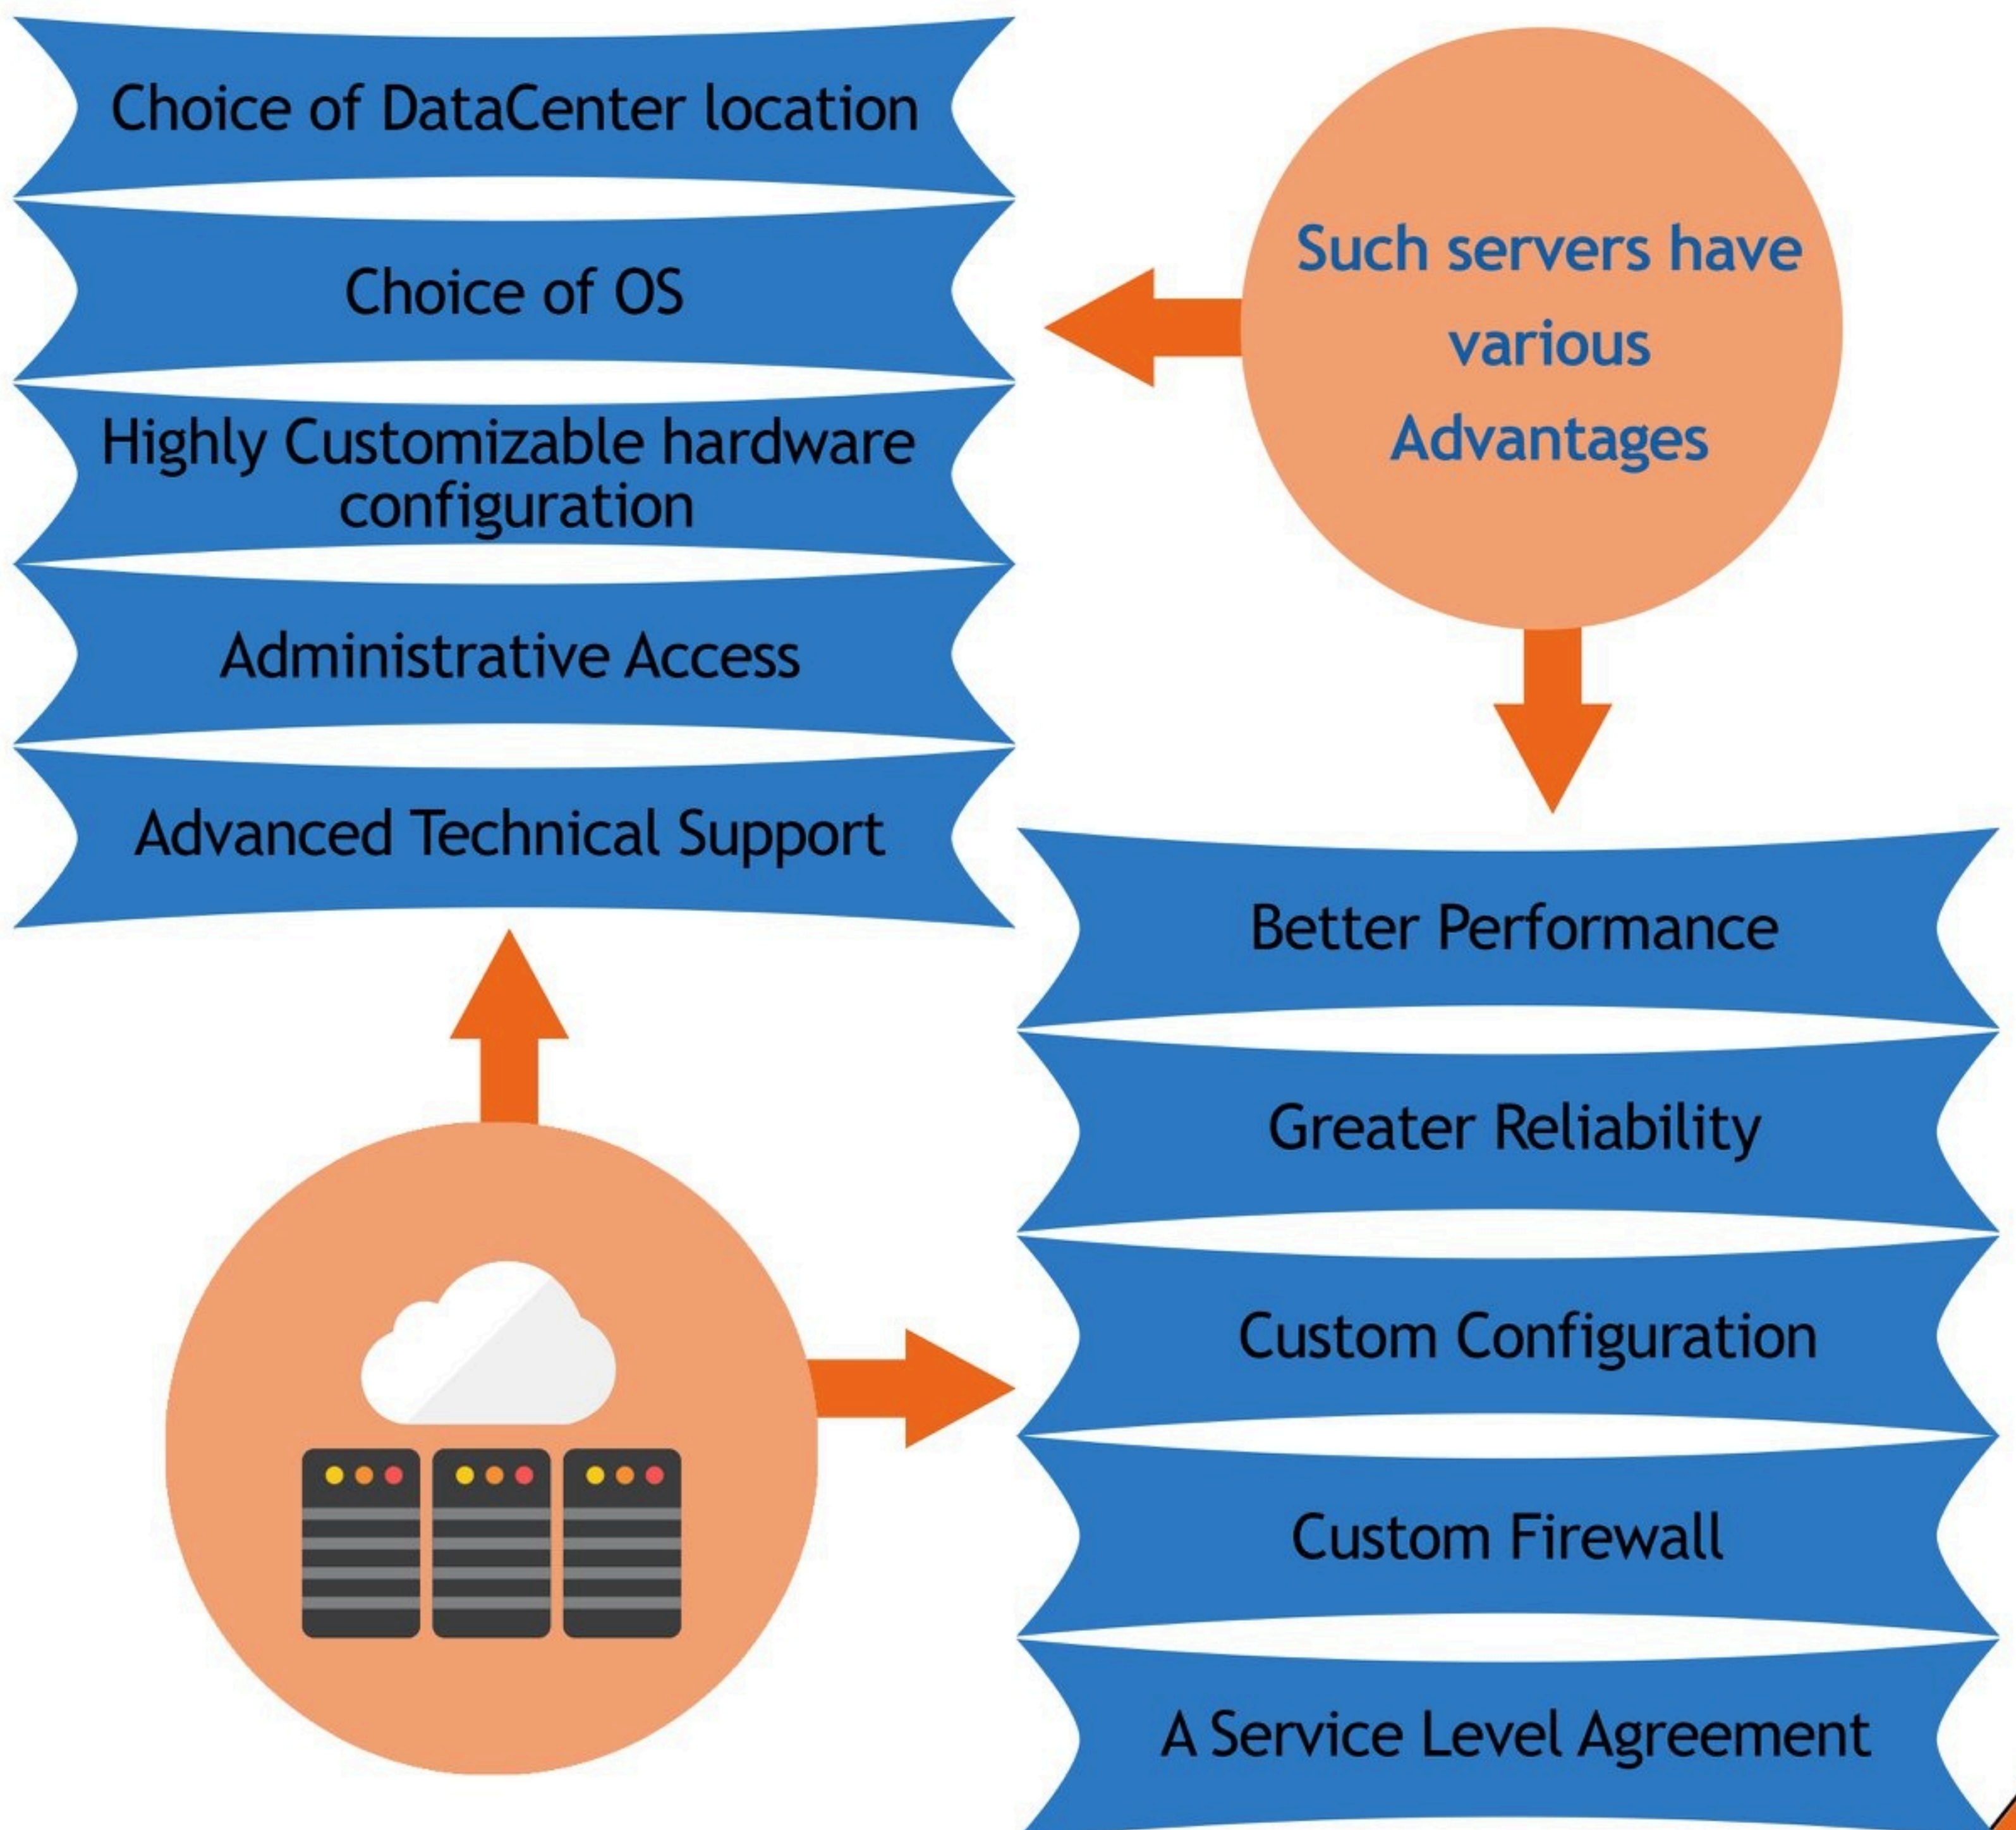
Choice of DataCenter location

Choice of OS

Highly Customizable hardware configuration

Administrative Access

Advanced Technical Support

Such servers have various Advantages

Better Performance

Greater Reliability

Custom Configuration

Custom Firewall

A Service Level Agreement